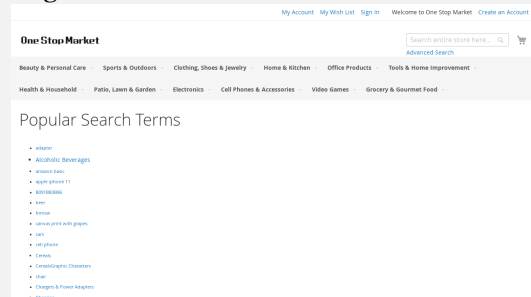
My Account My Wish List Sign In Welcome to One Stop Market Create an Account

One Stop Market

Search entire store here...

Advanced Search

Beauty & Personal Care
Sports & Outdoors
Clothing, Shoes & Jewelry
Home & Kitchen
Office Products
Tools & Home Improvement
Health & Household
Patio, Lawn & Garden
Electronics
Cell Phones & Accessories
Video Games
Grocery & Gourmet Food

Popular Search Terms

adapter
Alcoholic Beverages
amazon basic
apple iphone 11
bbmbbbbbbb
beer
bonsai
canvas print with grapes
cars
cell phone
Cereals
Comic&Graphic Characters
chair
Chargers & Power Adapters
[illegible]